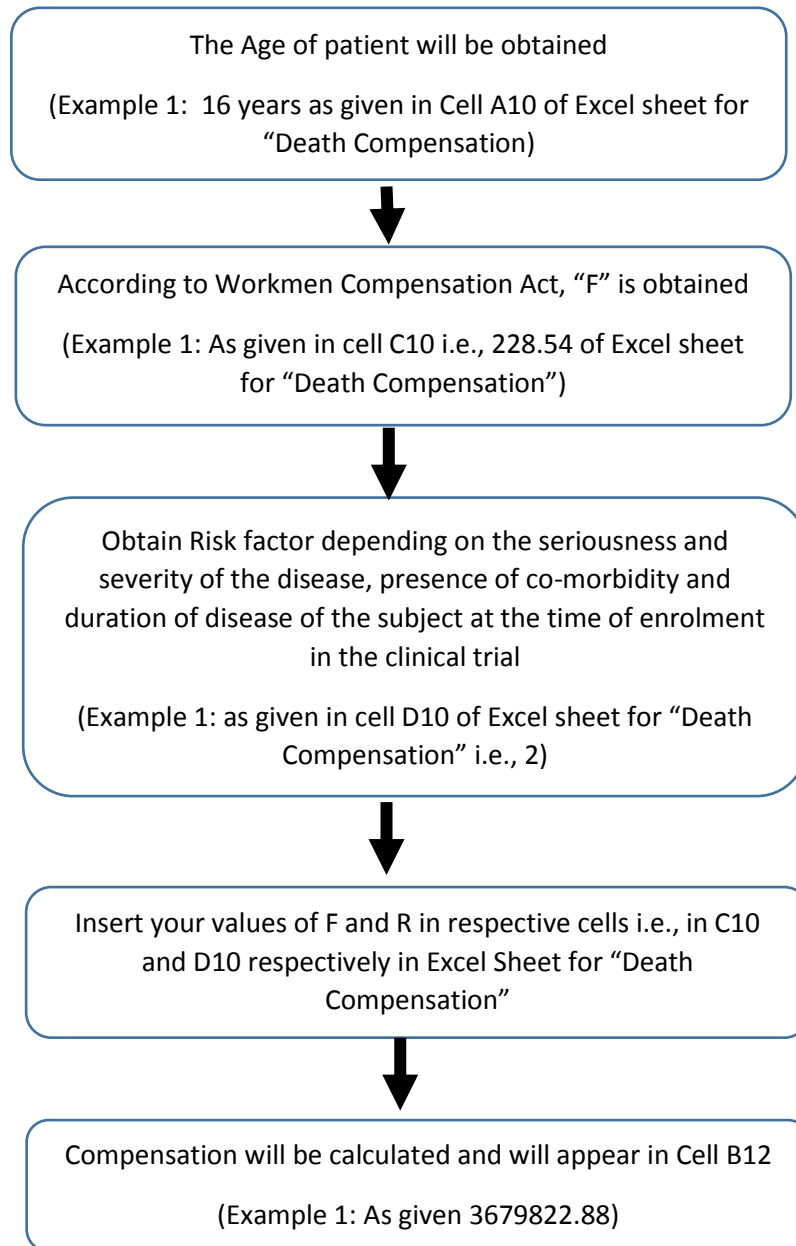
The Age of patient will be obtained

(Example 1: 16 years as given in Cell A10 of Excel sheet for “Death Compensation)

According to Workmen Compensation Act, “F” is obtained

(Example 1: As given in cell C10 i.e., 228.54 of Excel sheet for “Death Compensation”)

Obtain Risk factor depending on the seriousness and severity of the disease, presence of co-morbidity and duration of disease of the subject at the time of enrolment in the clinical trial

(Example 1: as given in cell D10 of Excel sheet for “Death Compensation” i.e., 2)

Insert your values of F and R in respective cells i.e., in C10 and D10 respectively in Excel Sheet for “Death Compensation”

Compensation will be calculated and will appear in Cell B12

(Example 1: As given 3679822.88)